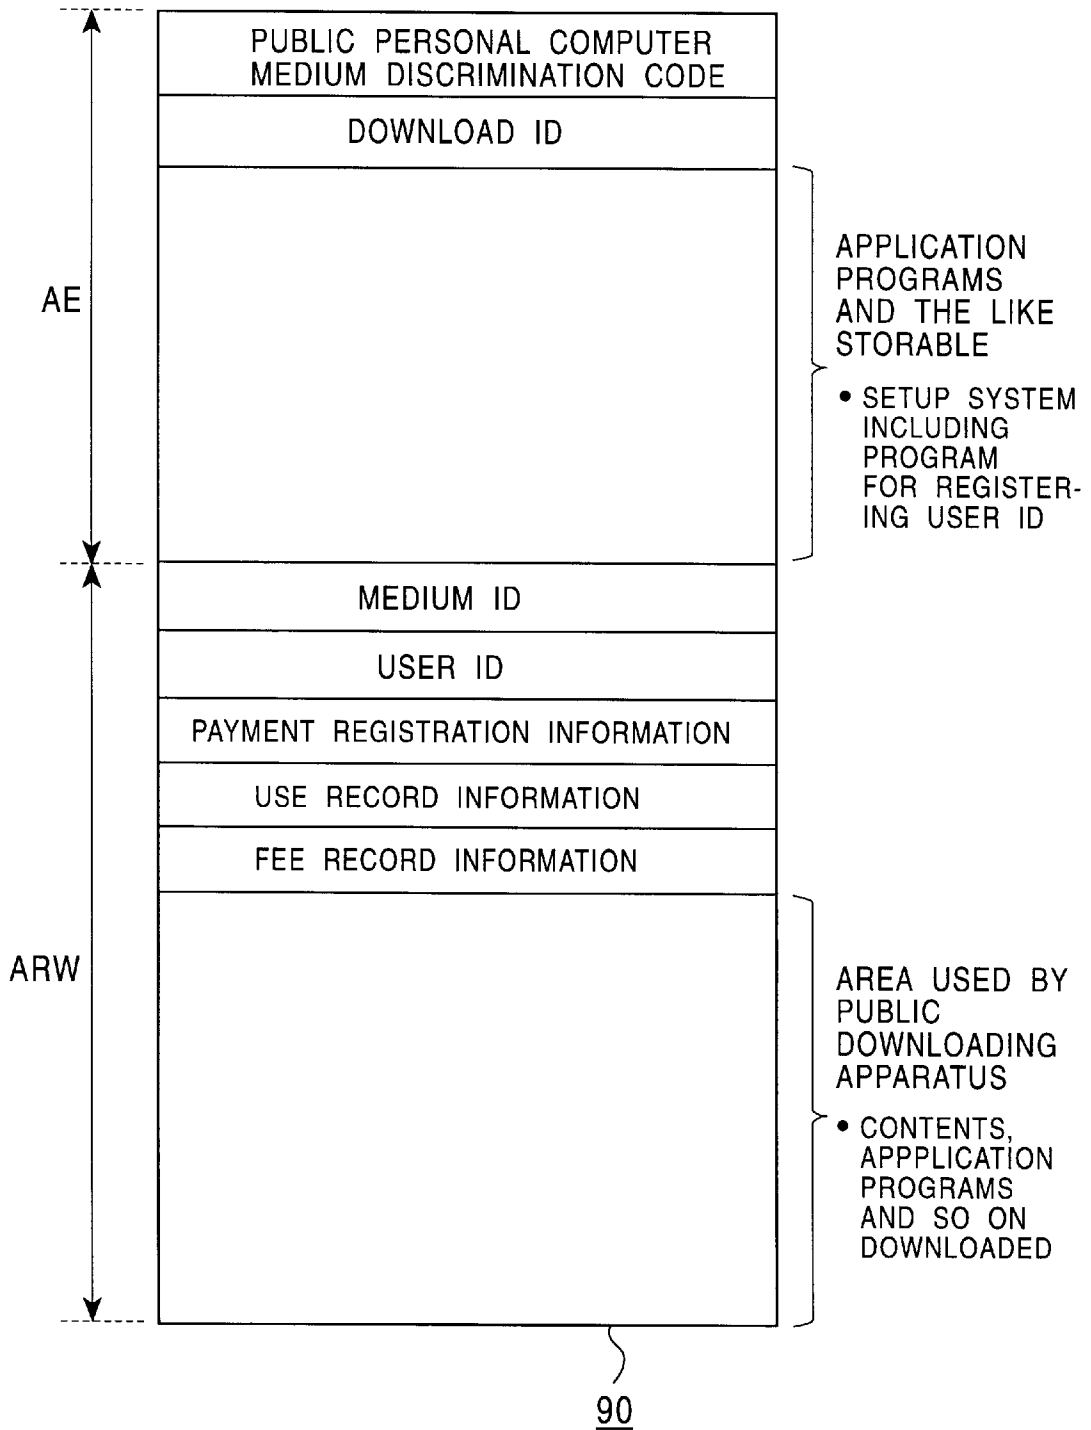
PUBLIC PERSONAL COMPUTER MEDIUM DISCRIMINATION CODE

DOWNLOAD ID

AE

APPLICATION PROGRAMS AND THE LIKE STORABLE

• SETUP SYSTEM INCLUDING PROGRAM FOR REGISTERING USER ID

MEDIUM ID

USER ID

PAYMENT REGISTRATION INFORMATION

USE RECORD INFORMATION

FEE RECORD INFORMATION

ARW

AREA USED BY PUBLIC DOWNLOADING APPARATUS

• CONTENTS, APPPLICATION PROGRAMS AND SO ON DOWNLOADED

90